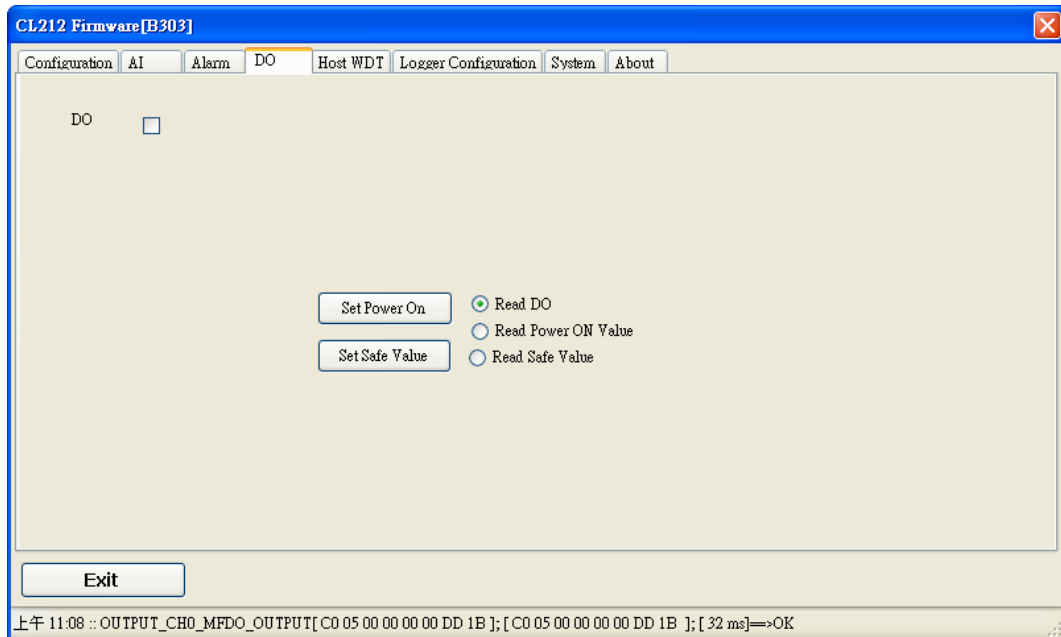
CL212 Firmware[B303]

Configuration | AI | Alarm | DO | Host WDT | Logger Configuration | System | About

DO

Set Power On

Set Safe Value

Read DO

Read Power ON Value

Read Safe Value

Exit

上午 11:08 :: OUTPUT_CH0_MFDO_OUTPUT[ C0 05 00 00 00 00 DD 1B ]; [ C0 05 00 00 00 00 DD 1B ]; [ 32 ms]==>OK